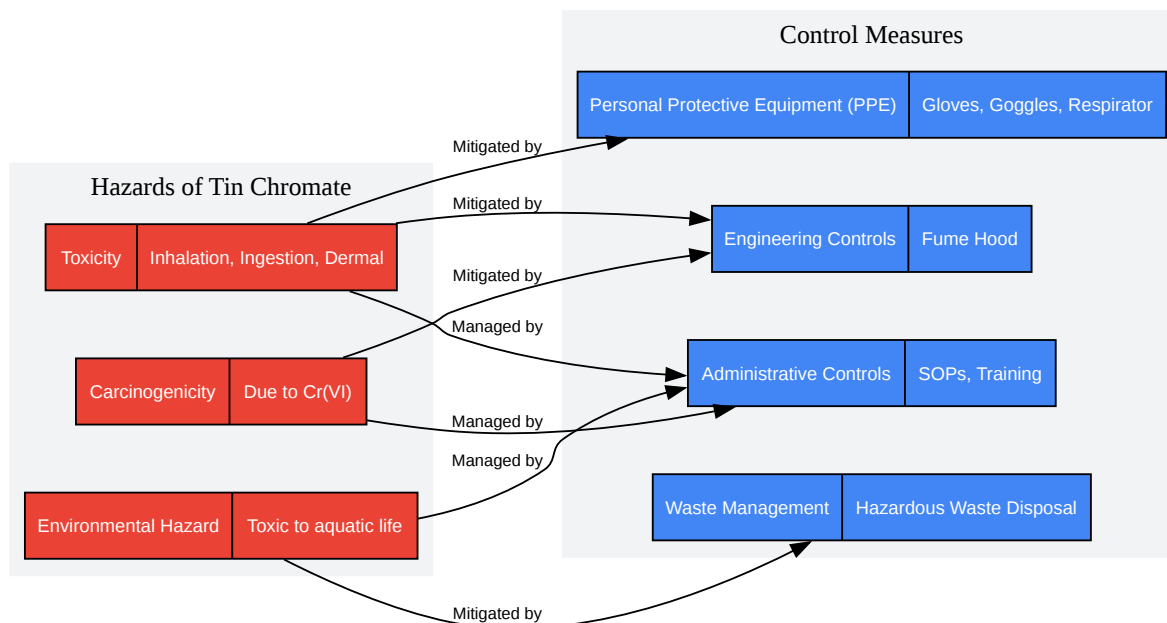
Control Measures

Personal Protective Equipment (PPE) | Gloves, Goggles, Respirator

Engineering Controls | Fume Hood

Administrative Controls | SOPs, Training

Waste Management | Hazardous Waste Disposal

Hazards of Tin Chromate

Toxicity | Inhalation, Ingestion, Dermal

Carcinogenicity | Due to Cr(VI)

Environmental Hazard | Toxic to aquatic life

Mitigated by

Mitigated by

Mitigated by

Managed by

Managed by

Managed by

Mitigated by